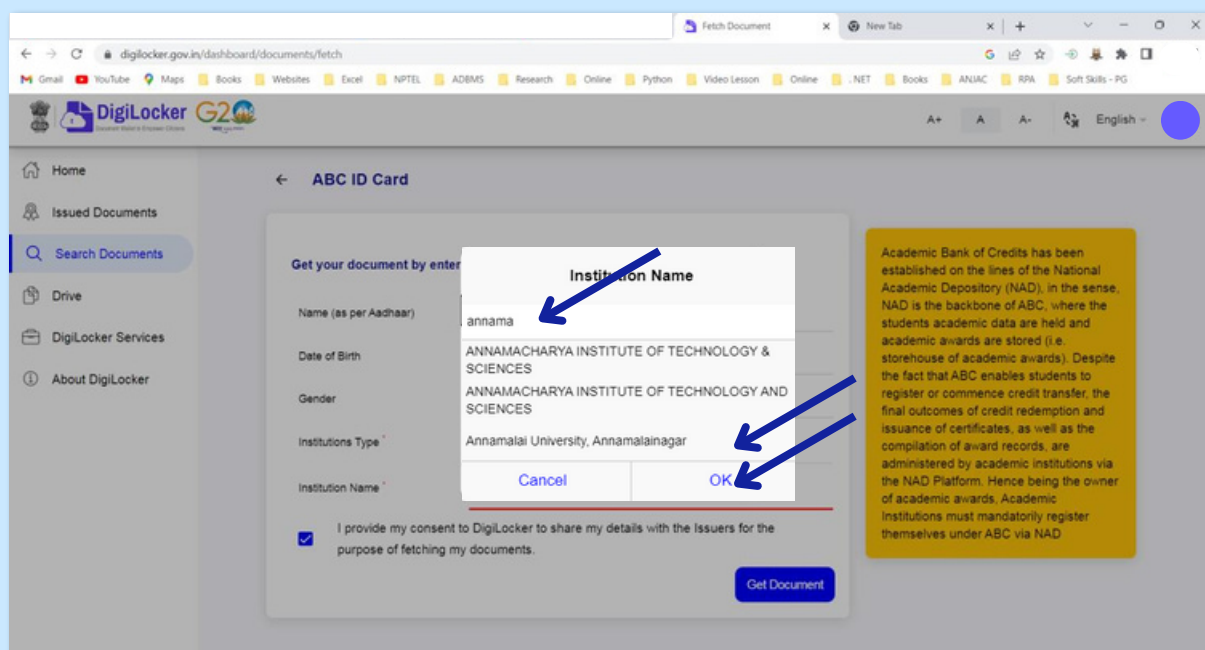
Fetch Document × New Tab × +

digilocker.gov.in/dashboard/documents/fetch

Gmail YouTube Maps Books Websites Excel NPTEL ADBMS Research Online Python Video Lesson Online .NET Books ANJAC RPA Soft Skills - PG

DigiLocker G20

A+ A A- English

Home
Issued Documents
Search Documents
Drive
DigiLocker Services
About DigiLocker

← ABC ID Card

Get your document by enter

Name (as per Aadhaar)
Date of Birth
Gender
Institutions Type *
Institution Name *

I provide my consent to DigiLocker to share my details with the Issuers for the purpose of fetching my documents.

Get Document

Institution Name

annama

ANNAMACHARYA INSTITUTE OF TECHNOLOGY & SCIENCES
ANNAMACHARYA INSTITUTE OF TECHNOLOGY AND SCIENCES
Annamalai University, Annamalainagar

Cancel OK

Academic Bank of Credits has been established on the lines of the National Academic Depository (NAD), in the sense, NAD is the backbone of ABC, where the students academic data are held and academic awards are stored (i.e. storehouse of academic awards). Despite the fact that ABC enables students to register or commence credit transfer, the final outcomes of credit redemption and issuance of certificates, as well as the compilation of award records, are administered by academic institutions via the NAD Platform. Hence being the owner of academic awards, Academic Institutions must mandatorily register themselves under ABC via NAD